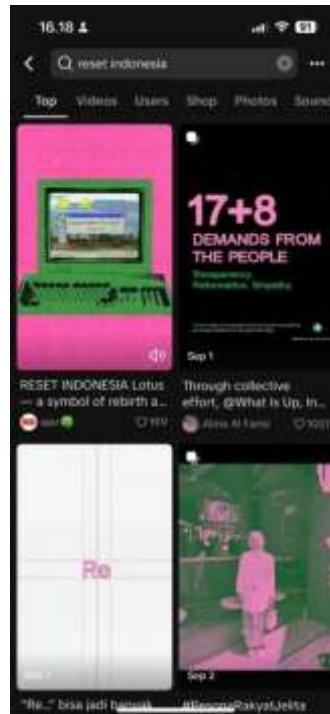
16.18

reset indonesia

Top Videos Users Shop Photos Sounds

17+8
DEMANDS FROM THE PEOPLE
Transparency. Reformation. Empathy.

Sep 1

RESET INDONESIA Lotus — a symbol of rebirth a...

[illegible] 

Through collective effort, @What Is Up, In...

Alma Al Fansi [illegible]

Re

Sep 2

"Re..." bisa jadi banyak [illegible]

#BersamaRakyatJelita